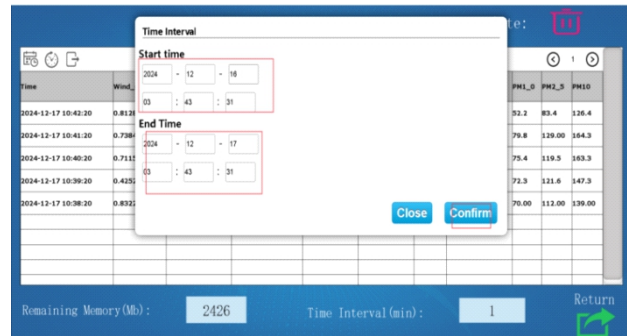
te:

1

Time Interval

Start time

2024 - 12 - 16

03 : 43 : 31

End Time

2024 - 12 - 17

03 : 43 : 31

Close Confirm

| Time | Wind_ | | PM1_0 | PM2_5 | PM10 |
|---|---|---|---|---|---|
| 2024-12-17 10:42:20 | 0.812 | | 52.2 | 83.4 | 126.4 |
| 2024-12-17 10:41:20 | 0.738 | | 79.8 | 129.00 | 164.3 |
| 2024-12-17 10:40:20 | 0.711 | | 75.4 | 119.5 | 163.3 |
| 2024-12-17 10:39:20 | 0.425 | | 72.3 | 121.6 | 147.3 |
| 2024-12-17 10:38:20 | 0.832 | | 70.00 | 112.00 | 139.00 |

Remaining Memory(Mb): 2426

Time Interval(min): 1

Return